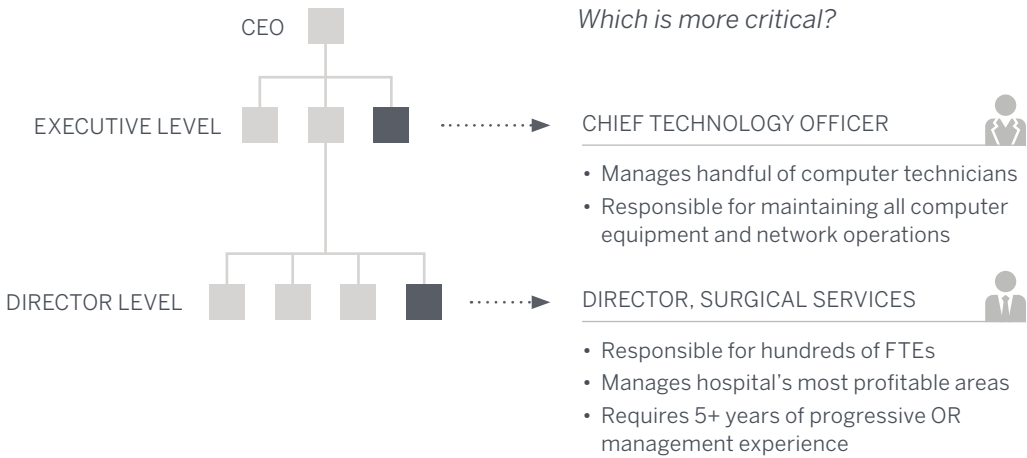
CEO

EXECUTIVE LEVEL

DIRECTOR LEVEL

Which is more critical?

CHIEF TECHNOLOGY OFFICER

• Manages handful of computer technicians
• Responsible for maintaining all computer equipment and network operations

DIRECTOR, SURGICAL SERVICES

• Responsible for hundreds of FTEs
• Manages hospital's most profitable areas
• Requires 5+ years of progressive OR management experience